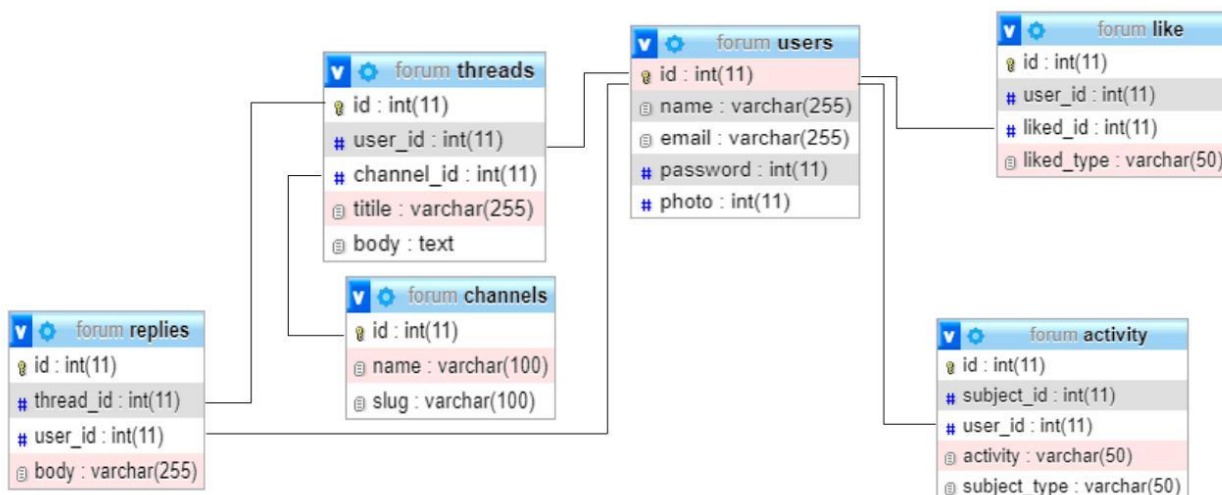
forum threads
id : int(11)
user_id : int(11)
channel_id : int(11)
titile : varchar(255)
body : text

forum users
id : int(11)
name : varchar(255)
email : varchar(255)
password : int(11)
photo : int(11)

forum like
id : int(11)
user_id : int(11)
liked_id : int(11)
liked_type : varchar(50)

forum channels
id : int(11)
name : varchar(100)
slug : varchar(100)

forum replies
id : int(11)
thread_id : int(11)
user_id : int(11)
body : varchar(255)

forum activity
id : int(11)
subject_id : int(11)
user_id : int(11)
activity : varchar(50)
subject_type : varchar(50)